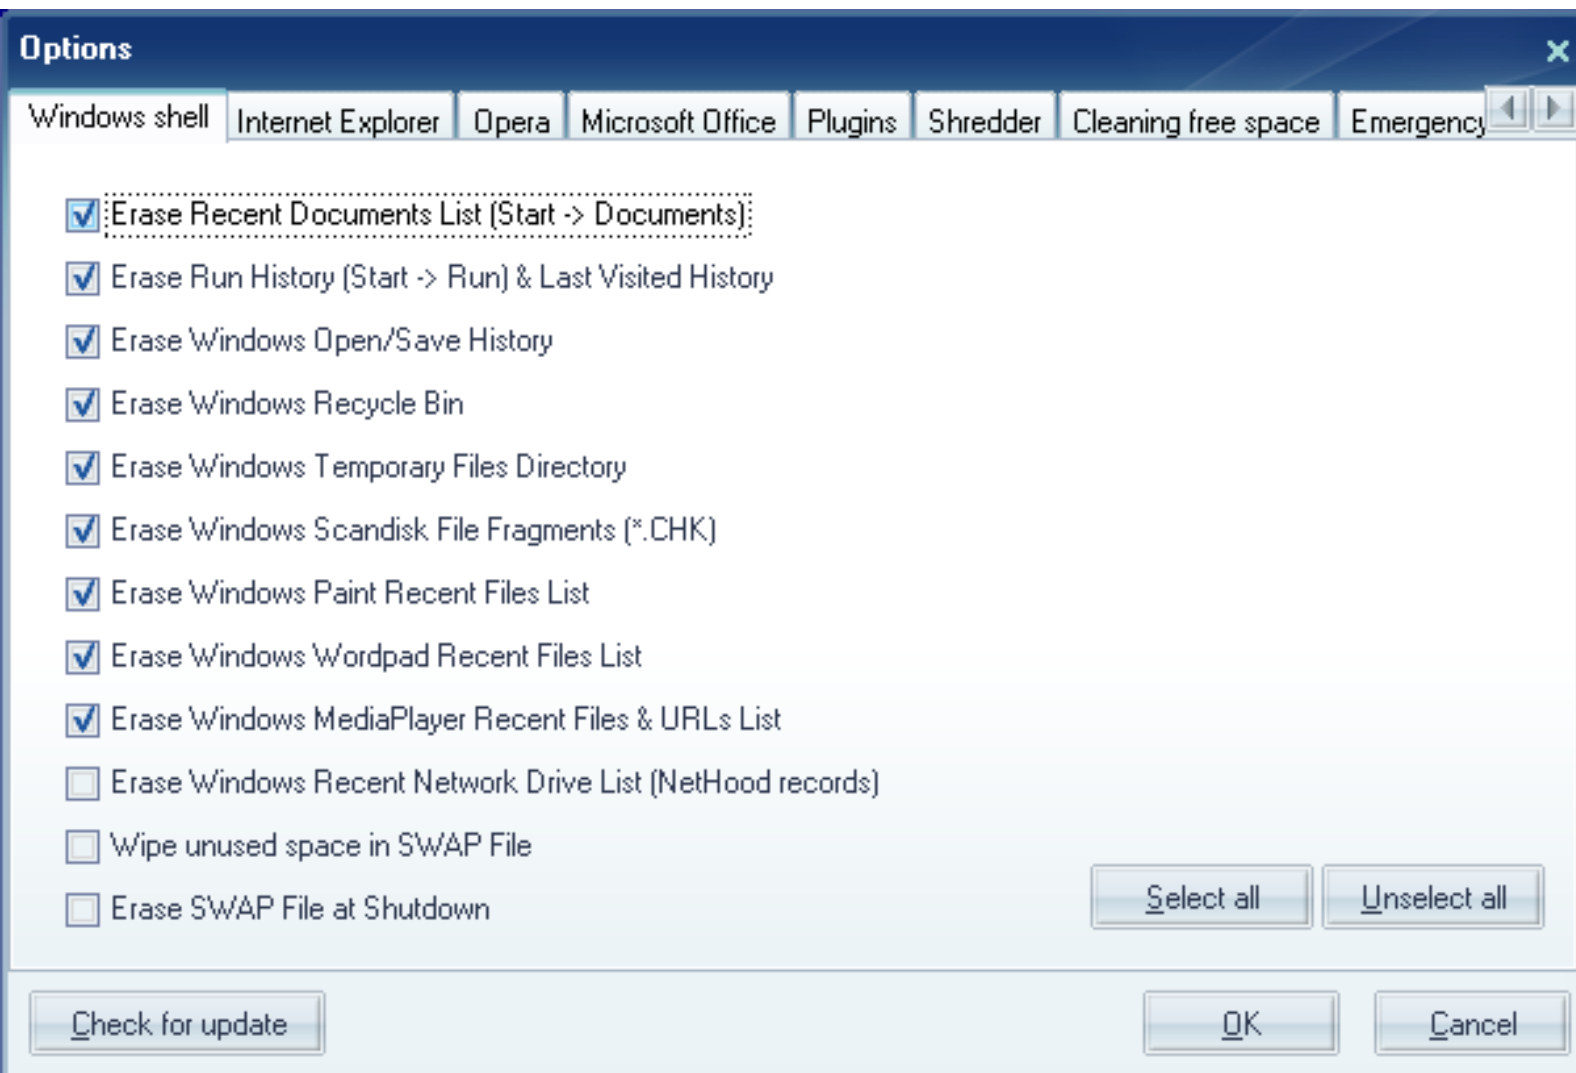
Options

Windows shell | Internet Explorer | Opera | Microsoft Office | Plugins | Shredder | Cleaning free space | Emergency

Erase Recent Documents List (Start -> Documents)

Erase Run History (Start -> Run) & Last Visited History

Erase Windows Open/Save History

Erase Windows Recycle Bin

Erase Windows Temporary Files Directory

Erase Windows Scandisk File Fragments (*.CHK)

Erase Windows Paint Recent Files List

Erase Windows Wordpad Recent Files List

Erase Windows MediaPlayer Recent Files & URLs List

Erase Windows Recent Network Drive List (NetHood records)

Wipe unused space in SWAP File

Erase SWAP File at Shutdown

Select all

Unselect all

Check for update

OK

Cancel